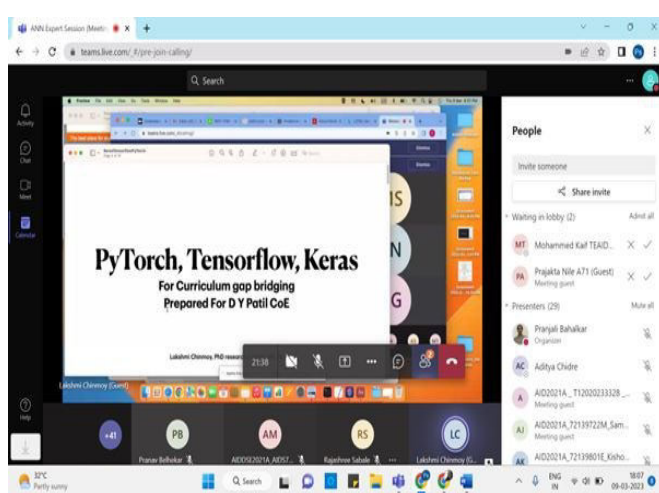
ANN Expert Session (Meeti... ✕ +

teams.live.com/_#/pre-join-calling/

Search

Activity

Chat

Meet

Calendar

PyTorch, Tensorflow, Keras

For Curriculum gap bridging

Prepared For D Y Patil CoE

Lakshmi Chinmoy, PhD research

IS

N

G

21:38

Lakshmi Chinmoy (Guest)

People

Invite someone

Share invite

Waiting in lobby (2)

Admit all

MT Mohammed Kaif TEAID...

PA Prajakta Nile A71 (Guest)

Meeting guest

Presenters (29)

Mute all

Pranjali Bahalkar

Organizer

AC Aditya Chidre

A AID2021A _T12020233328 _...

Meeting guest

AJ AID2021A_72139722M_Sam...

Meeting guest

AK AID2021A_72139801E_Kisho...

+41

PB Pranav Belhekar

AM AIDDS2021A_AIDS7...

RS Rajashree Sabale

LC Lakshmi Chinmoy (G...

Help

32°C

Partly sunny

Search

ENG IN

10:07

09-03-2023